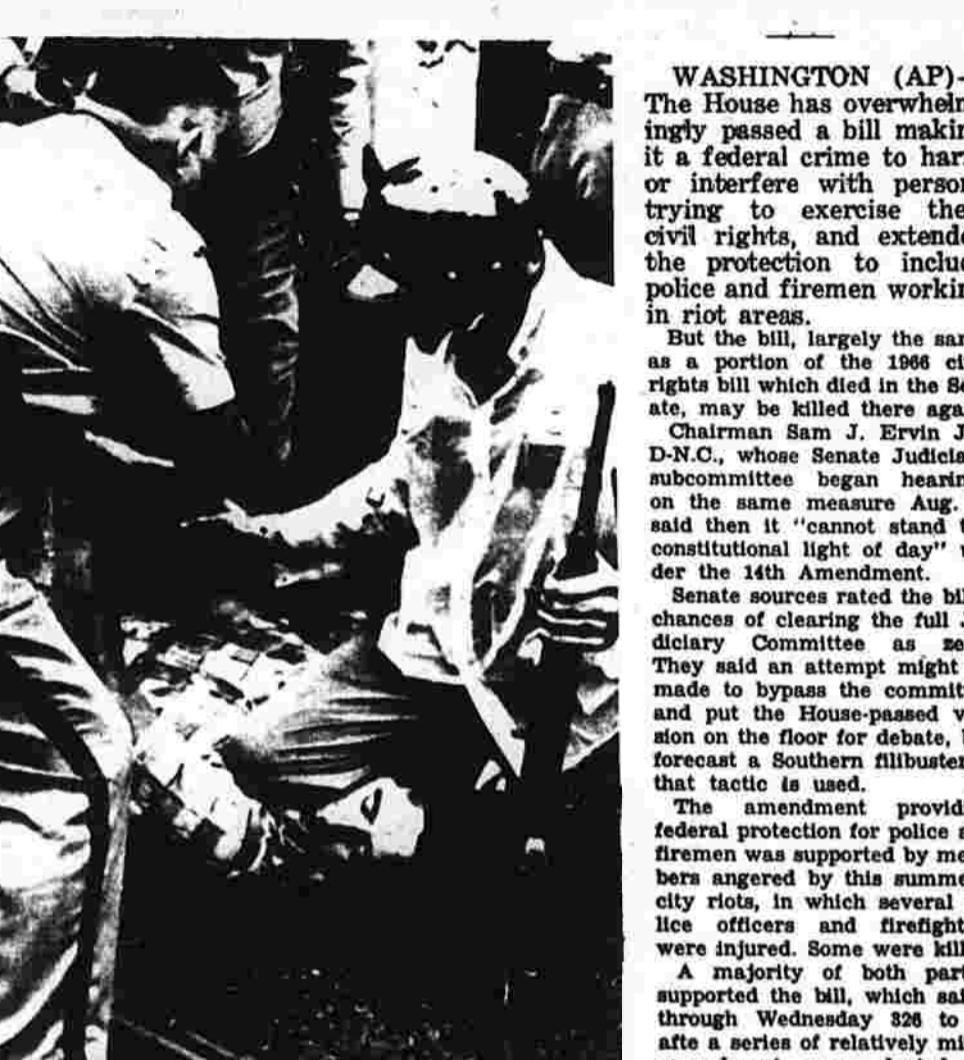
WASHINGTON (AP)- The House has overwhelm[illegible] ingly passed a bill makin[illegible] it a federal crime to har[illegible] or interfere with person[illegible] trying to exercise the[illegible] civil rights, and extende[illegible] the protection to inclu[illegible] police and firemen workin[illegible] in riot areas.

But the bill, largely the sa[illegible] as a portion of the 1966 ci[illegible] rights bill which died in the Se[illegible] ate, may be killed there aga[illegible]

Chairman Sam J. Ervin J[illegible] D-N.C., whose Senate Judicia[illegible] subcommittee began hearin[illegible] on the same measure Aug. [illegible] said then it "cannot stand t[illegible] constitutional light of day" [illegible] der the 14th Amendment.

Senate sources rated the bil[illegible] chances of clearing the full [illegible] diciary Committee as ze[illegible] They said an attempt might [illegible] made to bypass the commit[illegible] and put the House-passed v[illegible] sion on the floor for debate, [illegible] forecast a Southern filibuster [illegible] that tactic is used.

The amendment provid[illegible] federal protection for police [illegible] firemen was supported by me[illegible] bers angered by this summe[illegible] city riots, in which several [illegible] lice officers and firefight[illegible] were injured. Some were kill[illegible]

A majority of both part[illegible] supported the bill, which sai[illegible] through Wednesday 326 to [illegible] afte a series of relatively mi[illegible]